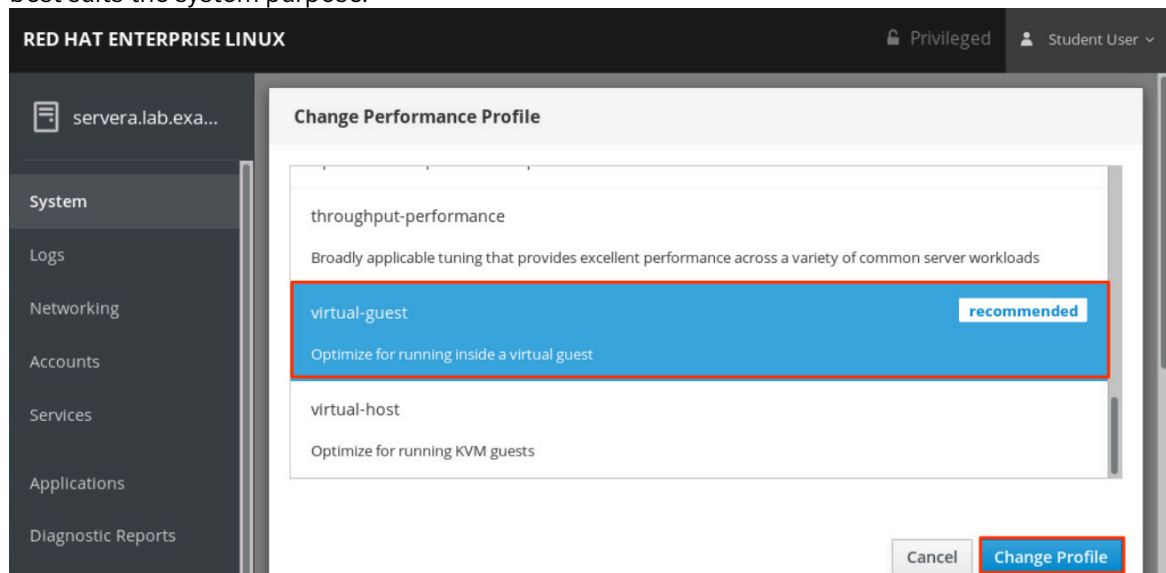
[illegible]

RED HAT ENTERPRISE LINUX

Privileged

Student User

servera.lab.exa...

System

Logs

Networking

Accounts

Services

Applications

Diagnostic Reports

Change Performance Profile

throughput-performance

Broadly applicable tuning that provides excellent performance across a variety of common server workloads

virtual-guest

recommended

Optimize for running inside a virtual guest

virtual-host

Optimize for running KVM guests

Cancel

Change Profile